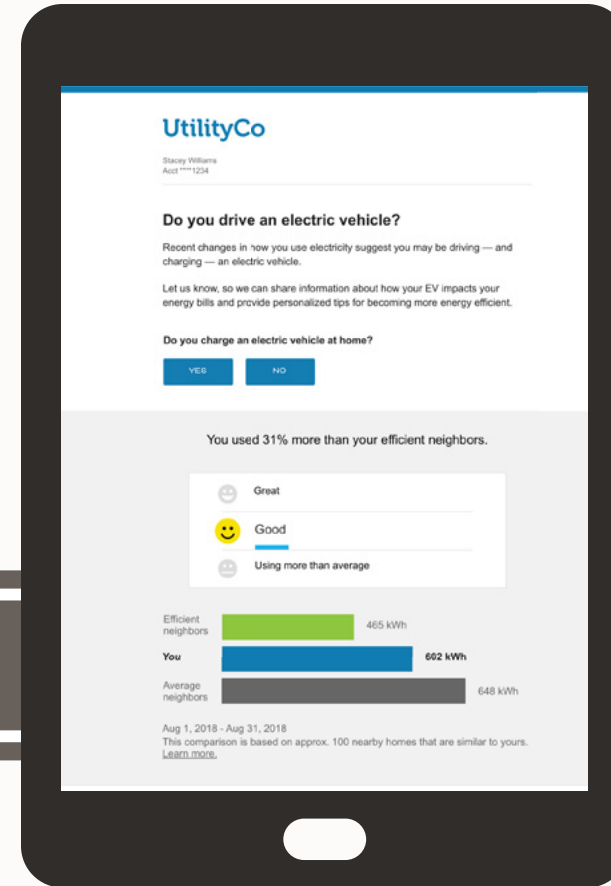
UtilityCo

Stacey Williams
Acct ****1234

Do you drive an electric vehicle?

Recent changes in how you use electricity suggest you may be driving — and charging — an electric vehicle.

Let us know, so we can share information about how your EV impacts your energy bills and provide personalized tips for becoming more energy efficient.

Do you charge an electric vehicle at home?

YES

NO

You used 31% more than your efficient neighbors.

Great

Good

Using more than average

Efficient neighbors 465 kWh

You 602 kWh

Average neighbors 648 kWh

Aug 1, 2018 - Aug 31, 2018
This comparison is based on approx. 100 nearby homes that are similar to yours.
Learn more.